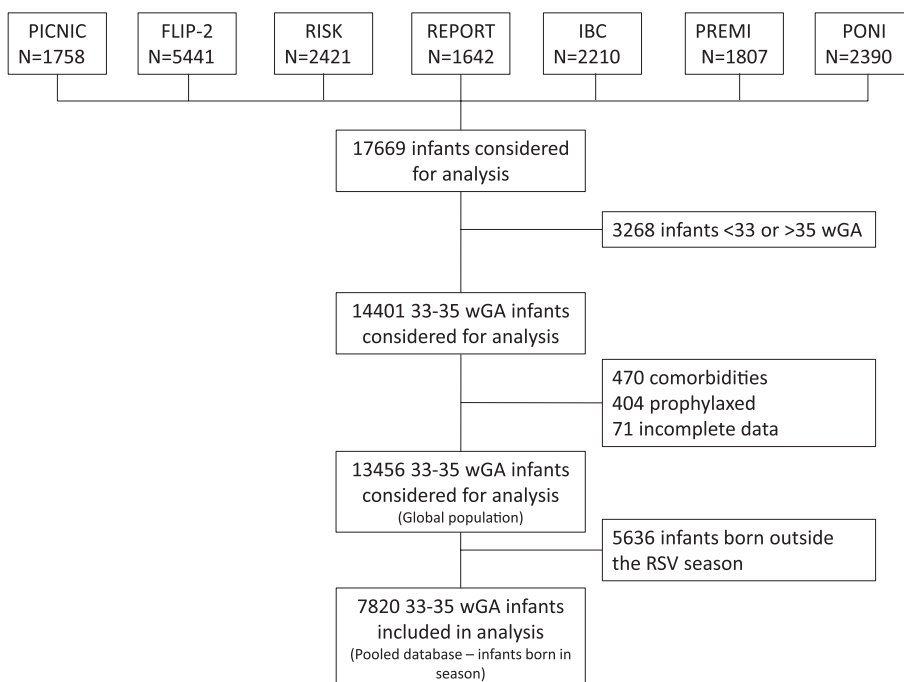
PICNIC
N=1758

FLIP-2
N=5441

RISK
N=2421

REPORT
N=1642

IBC
N=2210

PREMI
N=1807

PONI
N=2390

17669 infants considered for analysis

3268 infants <33 or >35 wGA

14401 33-35 wGA infants considered for analysis

470 comorbidities
404 prophylaxed
71 incomplete data

13456 33-35 wGA infants considered for analysis
(Global population)

5636 infants born outside the RSV season

7820 33-35 wGA infants included in analysis
(Pooled database – infants born in season)